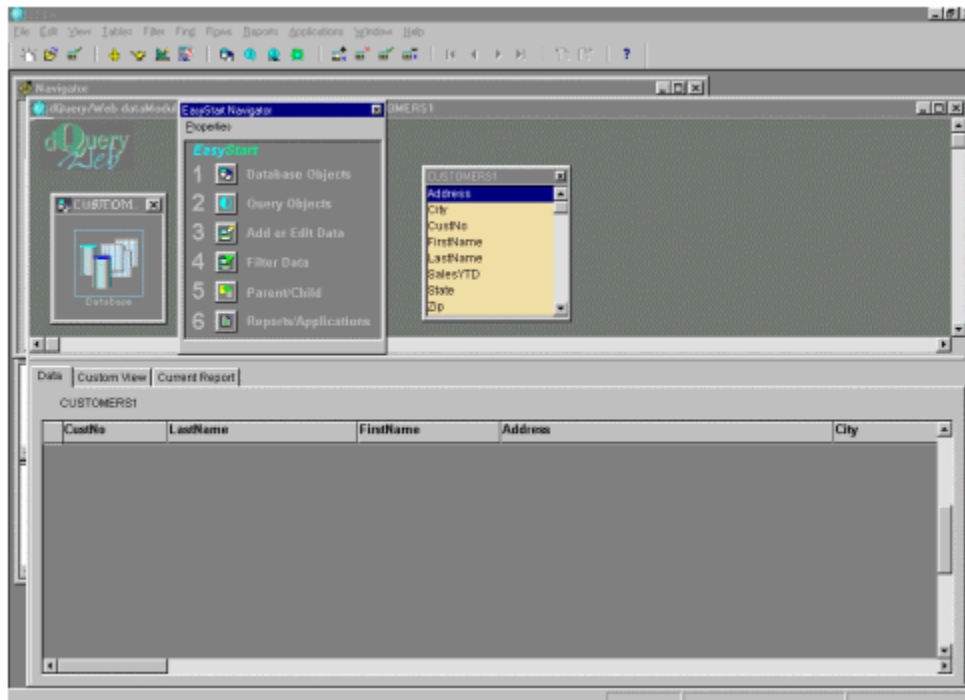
File Edit View Tables Filter Find Rows Reports Applications Window Help

Navigator

dQuery/Web dataModul

EasyStart Navigator

Properties

EasyStart

1 Database Objects

2 Query Objects

3 Add or Edit Data

4 Filter Data

5 Parent/Child

6 Reports/Applications

OMERS1

dQuery Web

CUSTOM...

Database

CUSTOMERS1

Address

City

CustNo

FirstName

LastName

SalesYTD

State

Zip

Data | Custom View | Current Report

CUSTOMERS1

| CustNo | LastName | FirstName | Address | City |
|---|---|---|---|---|